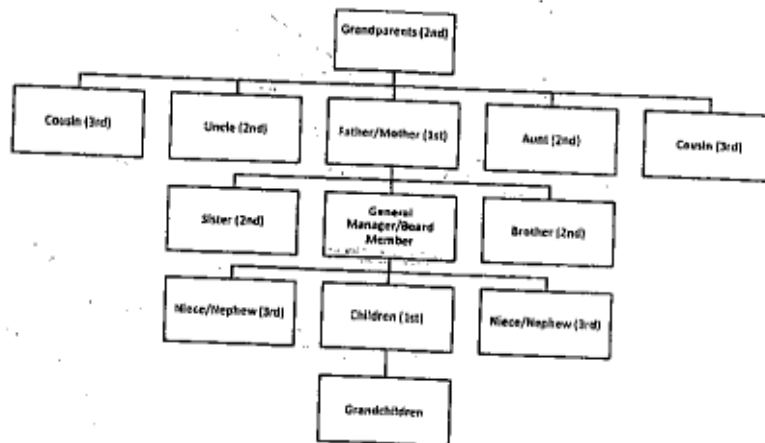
Grandparents (2nd)

Cousin (3rd)

Uncle (2nd)

Father/Mother (1st)

Aunt (2nd)

Cousin (3rd)

Sister (2nd)

General Manager/Board Member

Brother (2nd)

Niece/Nephew (3rd)

Children (1st)

Niece/Nephew (3rd)

Grandchildren